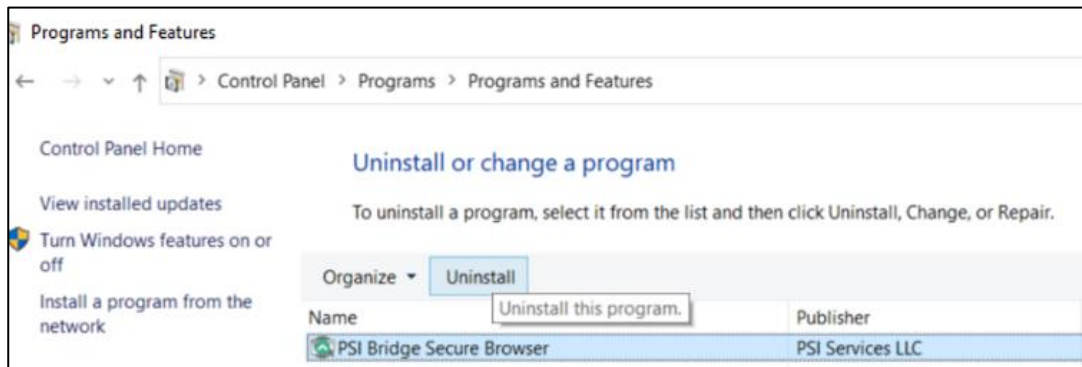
Programs and Features

Control Panel > Programs > Programs and Features

Control Panel Home

View installed updates

Turn Windows features on or off

Install a program from the network

Uninstall or change a program

To uninstall a program, select it from the list and then click Uninstall, Change, or Repair.

Organize ▾ Uninstall

Uninstall this program.

| Name | Publisher |
|---|---|
| PSI Bridge Secure Browser | PSI Services LLC |